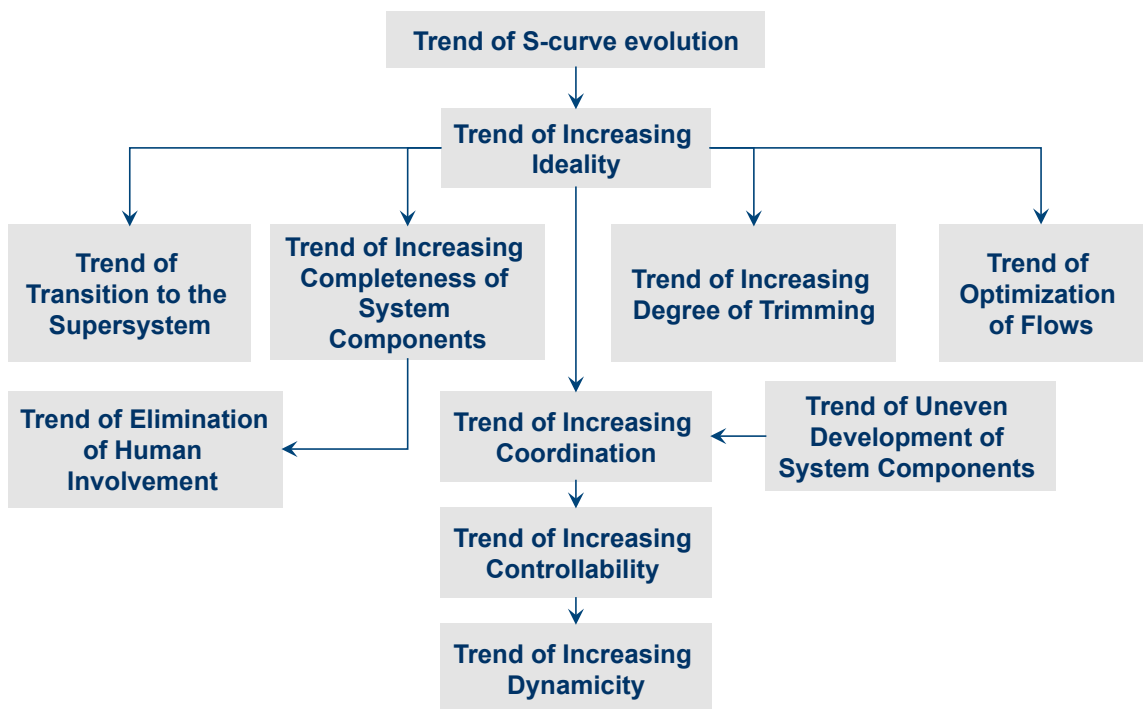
Trend of S-curve evolution

Trend of Increasing Ideality

Trend of Transition to the Supersystem

Trend of Increasing Completeness of System Components

Trend of Increasing Degree of Trimming

Trend of Optimization of Flows

Trend of Elimination of Human Involvement

Trend of Increasing Coordination

Trend of Uneven Development of System Components

Trend of Increasing Controllability

Trend of Increasing Dynamicity